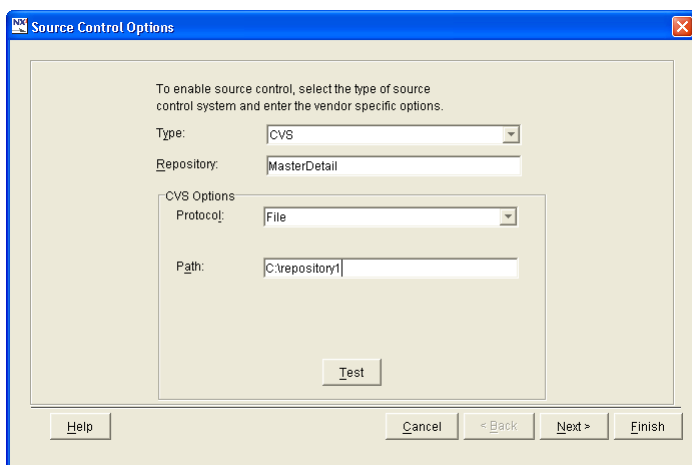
NX Source Control Options

To enable source control, select the type of source control system and enter the vendor specific options.

Type: CVS

Repository: MasterDetail

CVS Options

Protocol: File

Path: C:\repository1

Test

Help

Cancel

< Back

Next >

Finish